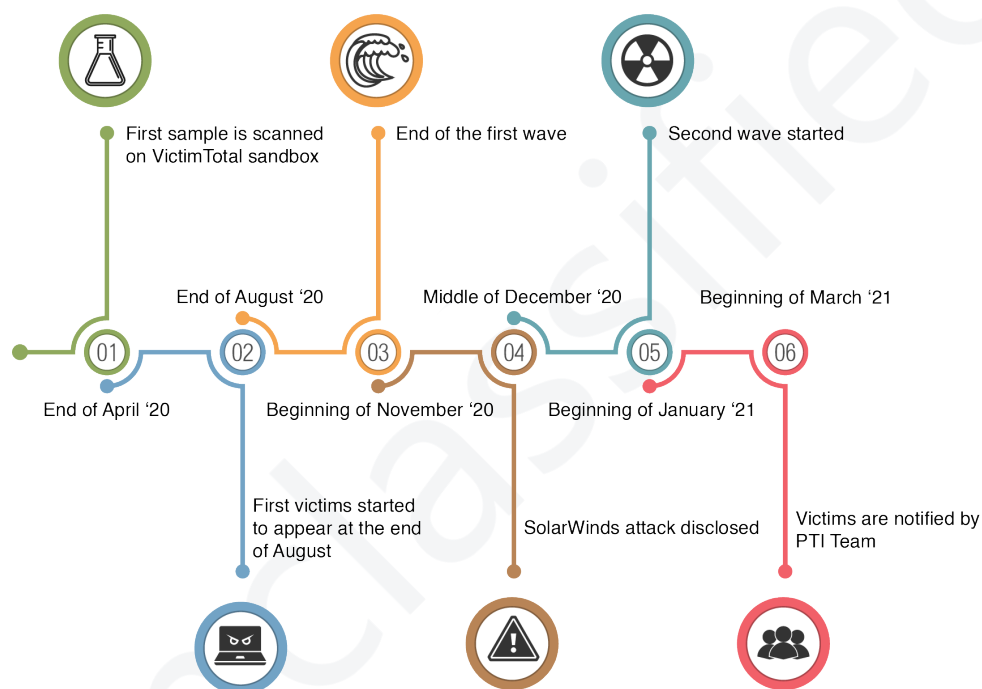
First sample is scanned on VictimTotal sandbox

End of the first wave

Second wave started

End of August ‘20

Middle of December ‘20

Beginning of March ‘21

01

02

03

04

05

06

End of April ‘20

Beginning of November ‘20

Beginning of January ‘21

First victims started to appear at the end of August

SolarWinds attack disclosed

Victims are notified by PTI Team